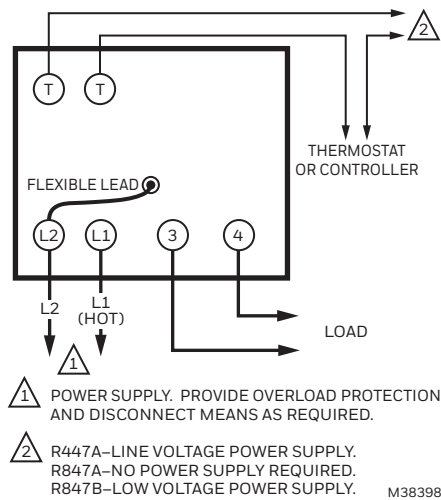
2

T T

THERMOSTAT OR CONTROLLER

FLEXIBLE LEAD

L2 L1 3 4

L2

L1 (HOT)

LOAD

1

1 POWER SUPPLY. PROVIDE OVERLOAD PROTECTION AND DISCONNECT MEANS AS REQUIRED.

2 R447A–LINE VOLTAGE POWER SUPPLY.
R847A–NO POWER SUPPLY REQUIRED.
R847B–LOW VOLTAGE POWER SUPPLY.

M38398